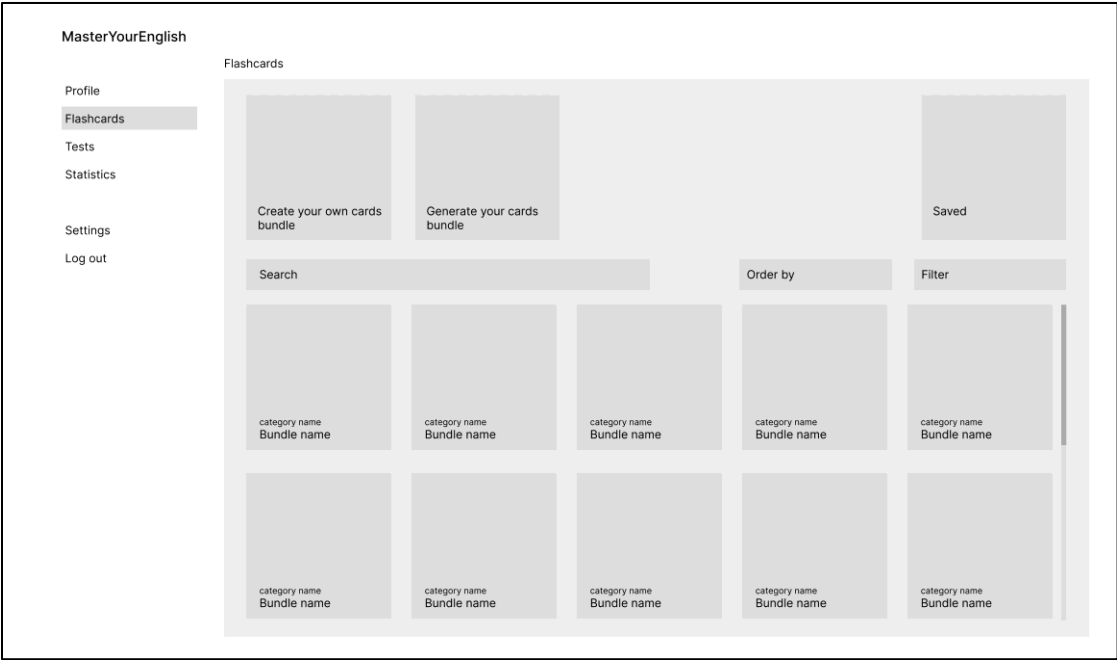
MasterYourEnglish

Profile
Flashcards
Tests
Statistics

Settings
Log out

Flashcards

Create your own cards bundle

Generate your cards bundle

Saved

Search

Order by

Filter

category name
Bundle name

category name
Bundle name

category name
Bundle name

category name
Bundle name

category name
Bundle name

category name
Bundle name

category name
Bundle name

category name
Bundle name

category name
Bundle name

category name
Bundle name